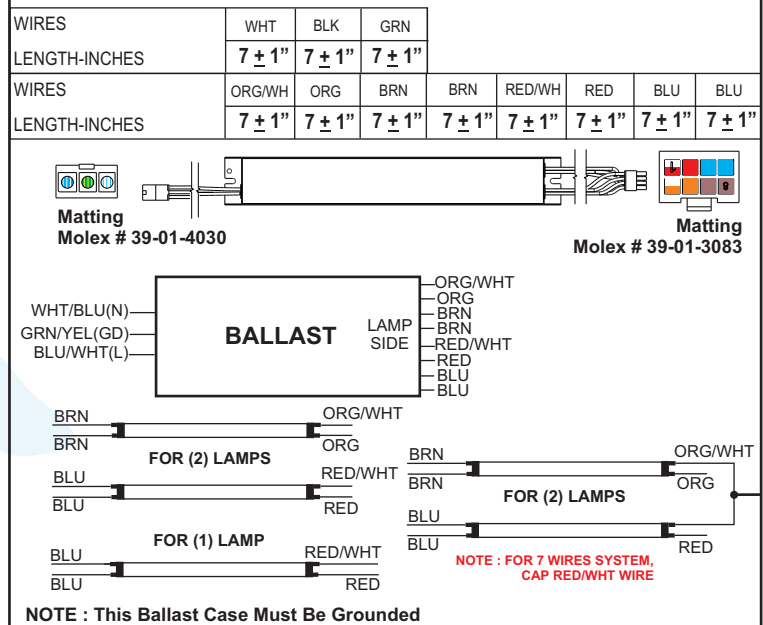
| WIRES | WHT | BLK | GRN | | | | | |
|---|---|---|---|---|---|---|---|---|
| LENGTH-INCHES | $7 \pm 1$" | $7 \pm 1$" | $7 \pm 1$" | | | | | |
| WIRES | ORG/WH | ORG | BRN | BRN | RED/WH | RED | BLU | BLU |
| LENGTH-INCHES | $7 \pm 1$" | $7 \pm 1$" | $7 \pm 1$" | $7 \pm 1$" | $7 \pm 1$" | $7 \pm 1$" | $7 \pm 1$" | $7 \pm 1$" |

Matting
Molex # 39-01-4030

Matting
Molex # 39-01-3083

WHT/BLU(N)
GRN/YEL(GD)
BLU/WHT(L)

BALLAST

LAMP SIDE

ORG/WHT
ORG
BRN
BRN
RED/WHT
RED
BLU
BLU

BRN
BRN
ORG/WHT
ORG
FOR (2) LAMPS
BLU
BLU
RED/WHT
RED

FOR (1) LAMP
BLU
BLU
RED/WHT
RED

BRN
BRN
ORG/WHT
ORG
FOR (2) LAMPS
BLU
BLU
RED

NOTE : FOR 7 WIRES SYSTEM, CAP RED/WHT WIRE

NOTE : This Ballast Case Must Be Grounded